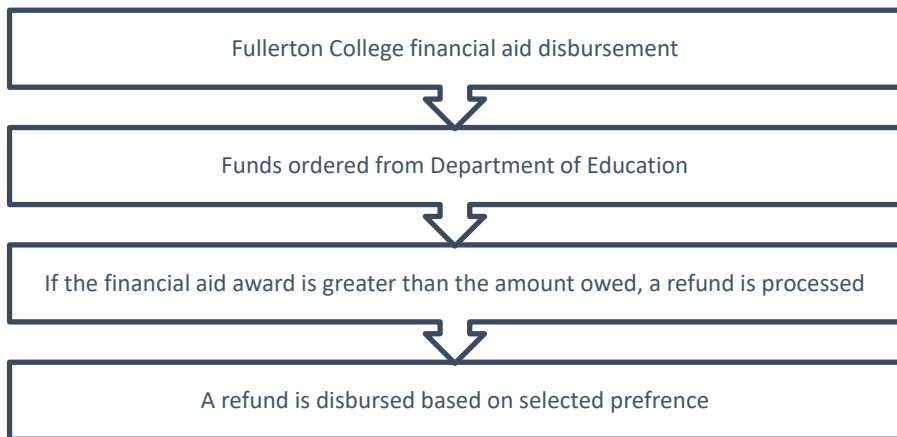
Fullerton College financial aid disbursement

Funds ordered from Department of Education

If the financial aid award is greater than the amount owed, a refund is processed

A refund is disbursed based on selected prefrence